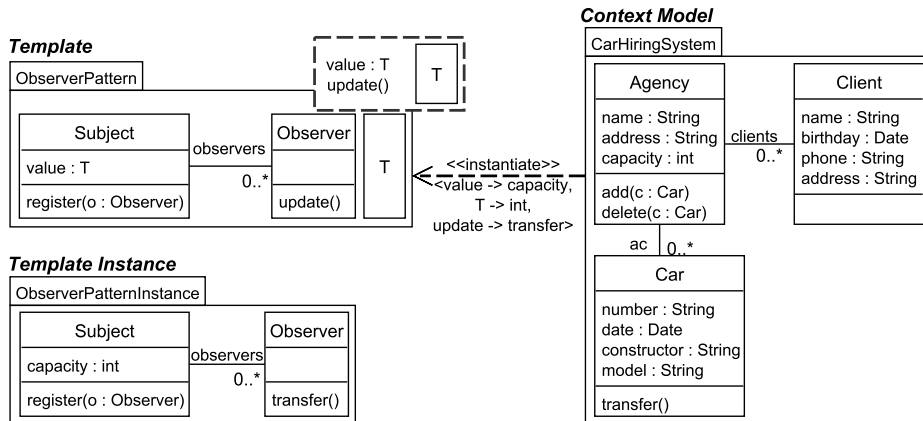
Template

ObserverPattern

value : T
update()

T

Subject
value : T
register(o : Observer)

observers
0..*

Observer
update()

T

<<instantiate>>
<value -> capacity,
T -> int,
update -> transfer>

Context Model

CarHiringSystem

Agency
name : String
address : String
capacity : int
add(c : Car)
delete(c : Car)

clients
0..*

Client
name : String
birthday : Date
phone : String
address : String

ac
0..*

Car
number : String
date : Date
constructor : String
model : String
transfer()

Template Instance

ObserverPatternInstance

Subject
capacity : int
register(o : Observer)

observers
0..*

Observer
transfer()